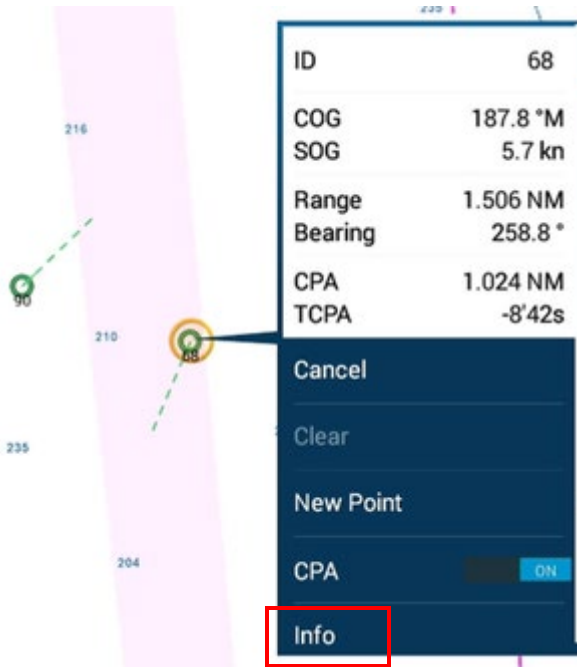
235

216

90

210

68

235

204

| ID | 68 |
|---|---|
| COG | 187.8 °M |
| SOG | 5.7 kn |
| Range | 1.506 NM |
| Bearing | 258.8 ° |
| CPA | 1.024 NM |
| TCPA | -8'42s |

Cancel

Clear

New Point

CPA ON

Info